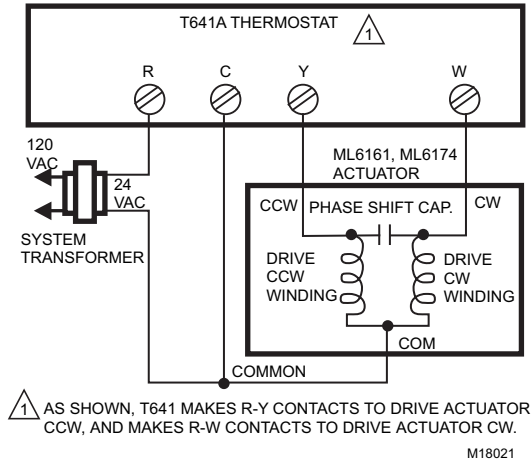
T641A THERMOSTAT 1

R C Y W

120 VAC

24 VAC

SYSTEM TRANSFORMER

ML6161, ML6174 ACTUATOR

CCW PHASE SHIFT CAP. CW

DRIVE CCW WINDING

DRIVE CW WINDING

COM

COMMON

1 AS SHOWN, T641 MAKES R-Y CONTACTS TO DRIVE ACTUATOR CCW, AND MAKES R-W CONTACTS TO DRIVE ACTUATOR CW.

M18021